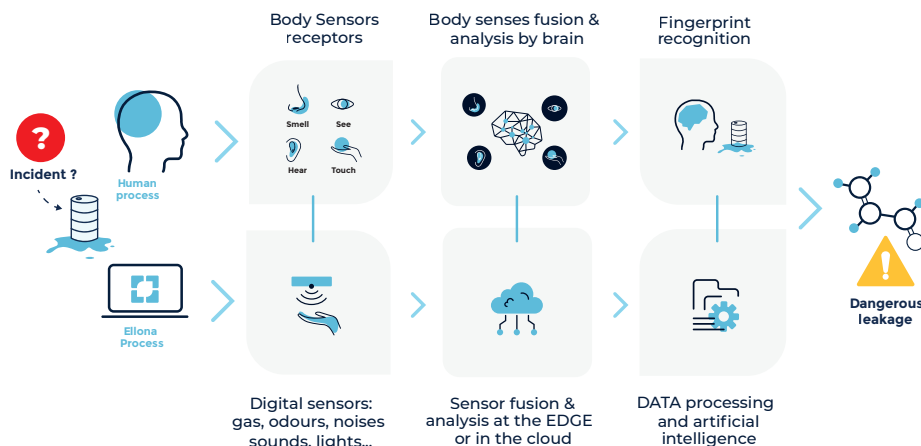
Body Sensors receptors

Body senses fusion & analysis by brain

Fingerprint recognition

Incident ?

Human process

Smell

See

Hear

Touch

Ellona Process

Dangerous leakage

Digital sensors: gas, odours, noises sounds, lights...

Sensor fusion & analysis at the EDGE or in the cloud

DATA processing and artificial intelligence